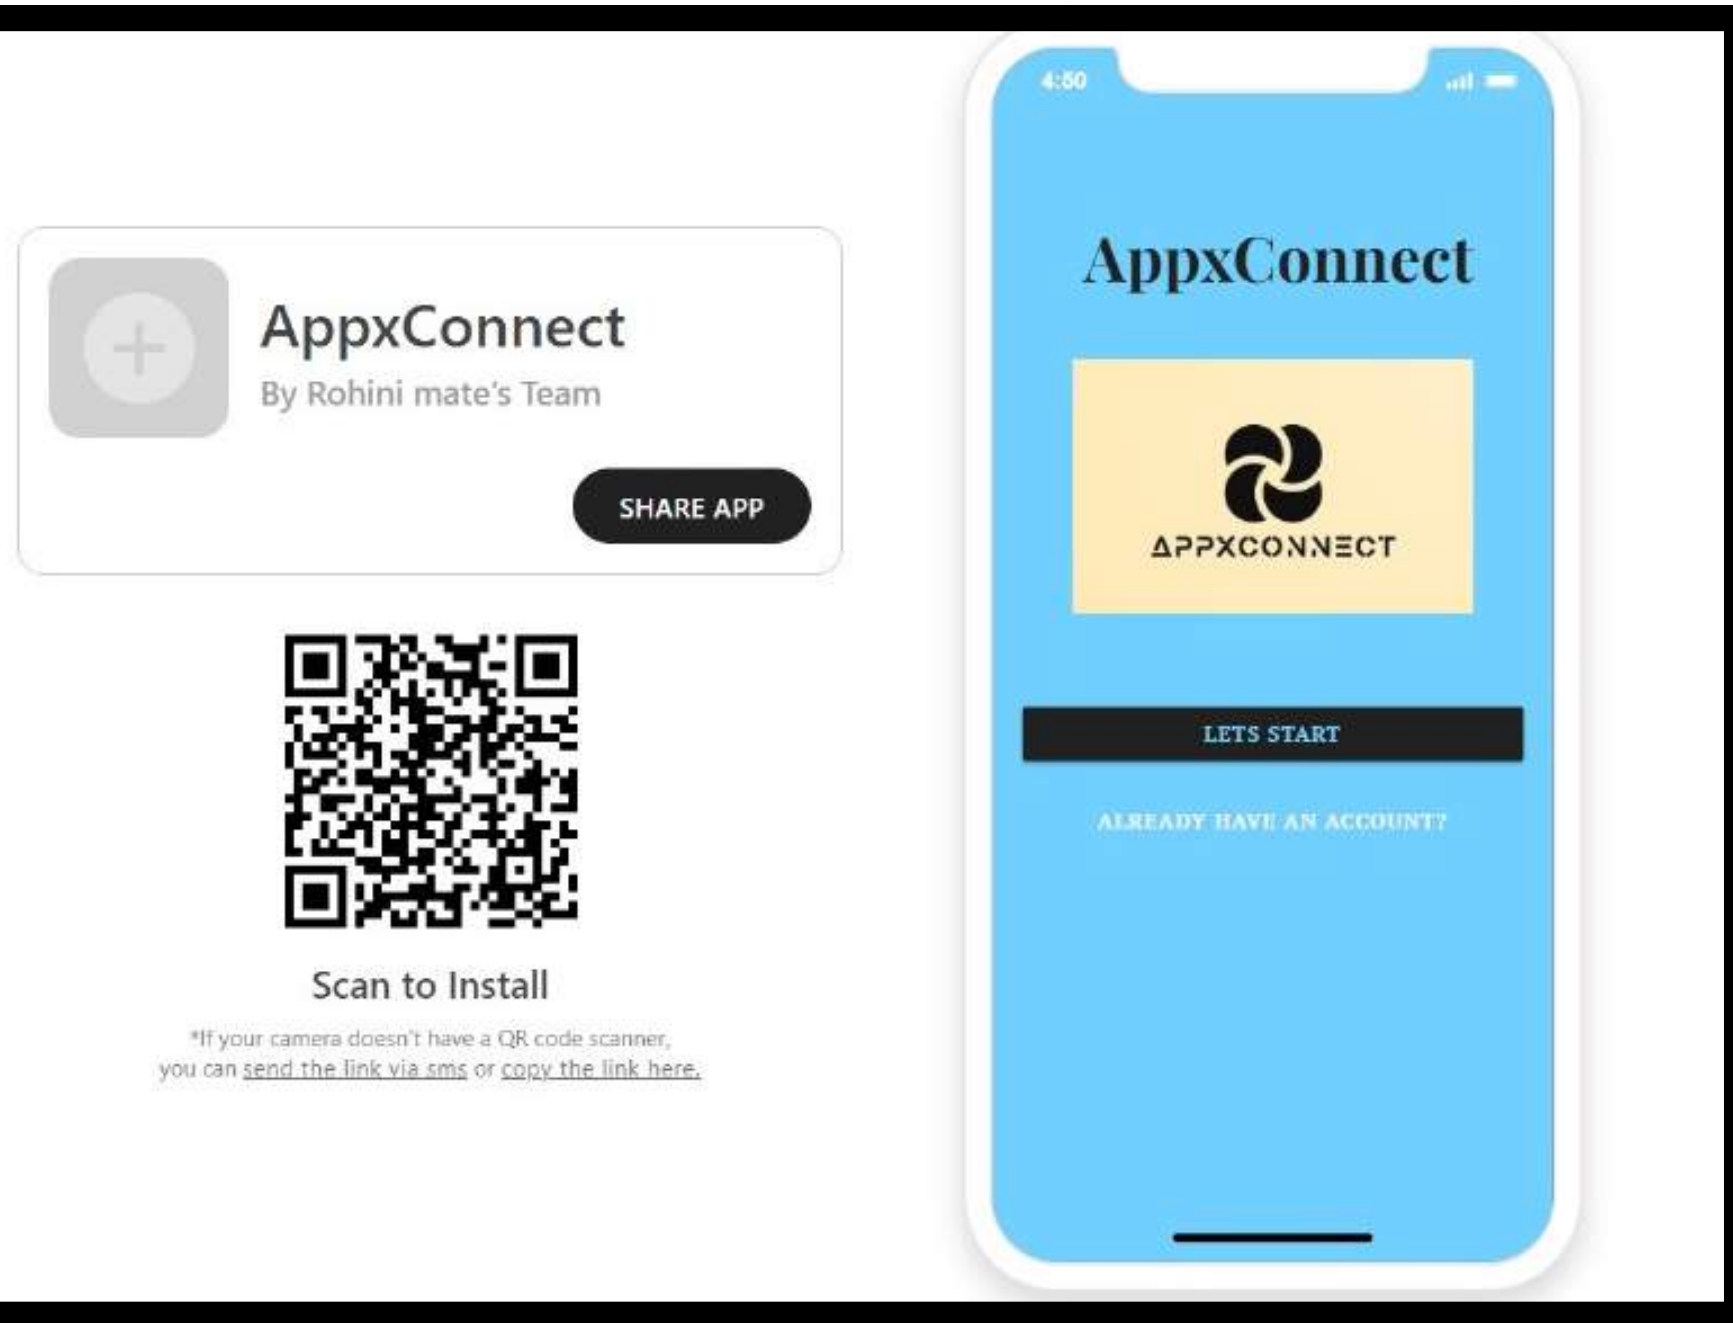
AppxConnect
By Rohini mate's Team

SHARE APP

Scan to Install

*If your camera doesn't have a QR code scanner, you can send the link via sms or copy the link here.

4:50

AppxConnect

APPXCONNECT

LETS START

ALREADY HAVE AN ACCOUNT?